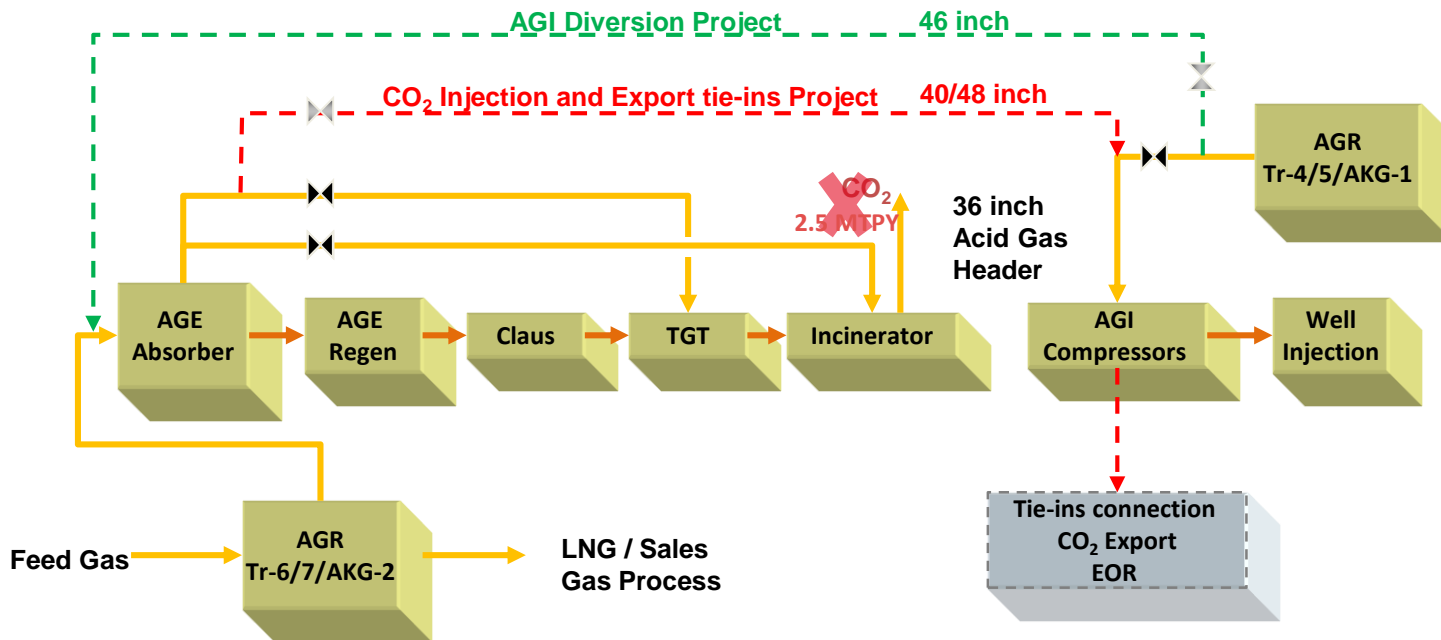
AGI Diversion Project 46 inch

$CO_2$ Injection and Export tie-ins Project 40/48 inch

AGR
Tr-4/5/AKG-1

$CO_2$
2.5 MTPY

36 inch
Acid Gas
Header

AGE
Absorber

AGE
Regen

Claus

TGT

Incinerator

AGI
Compressors

Well
Injection

Tie-ins connection
$CO_2$ Export
EOR

Feed Gas

AGR
Tr-6/7/AKG-2

LNG / Sales
Gas Process